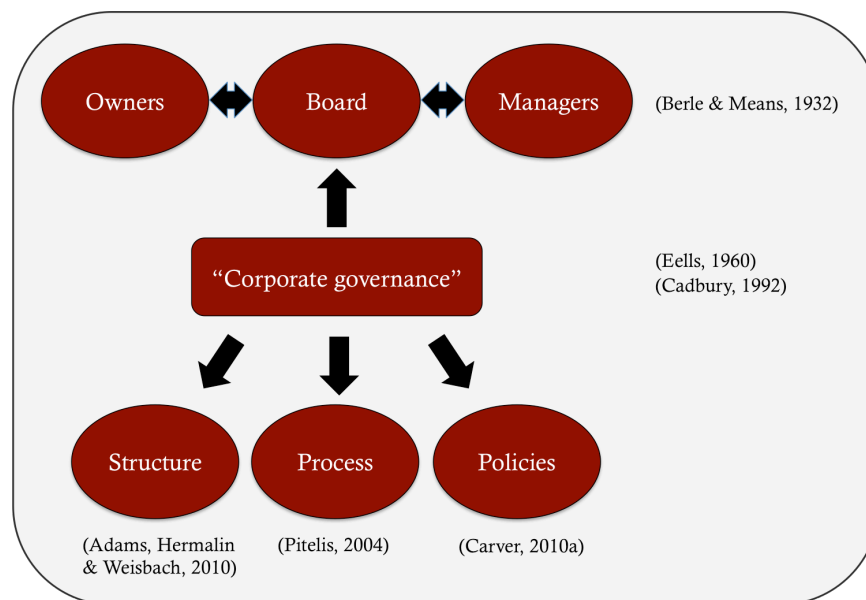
Owners

Board

Managers

(Berle & Means, 1932)

“Corporate governance”

(Eells, 1960)
(Cadbury, 1992)

Structure

Process

Policies

(Adams, Hermalin & Weisbach, 2010)

(Pitelis, 2004)

(Carver, 2010a)